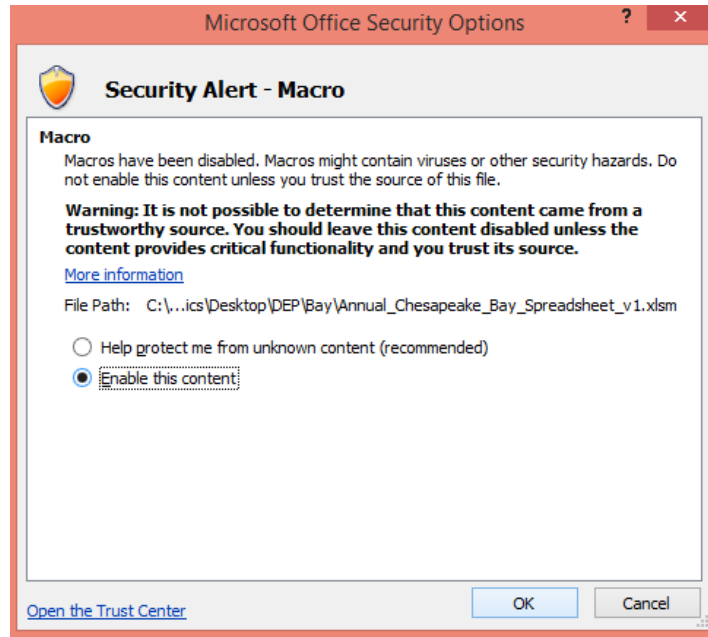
Microsoft Office Security Options

?

Security Alert - Macro

Macro

Macros have been disabled. Macros might contain viruses or other security hazards. Do not enable this content unless you trust the source of this file.

Warning: It is not possible to determine that this content came from a trustworthy source. You should leave this content disabled unless the content provides critical functionality and you trust its source.

More information

File Path: C:\...ics\Desktop\DEP\Bay\Annual_Chesapeake_Bay_Spreadsheet_v1.xlsm

Help protect me from unknown content (recommended)

Enable this content

Open the Trust Center

OK

Cancel